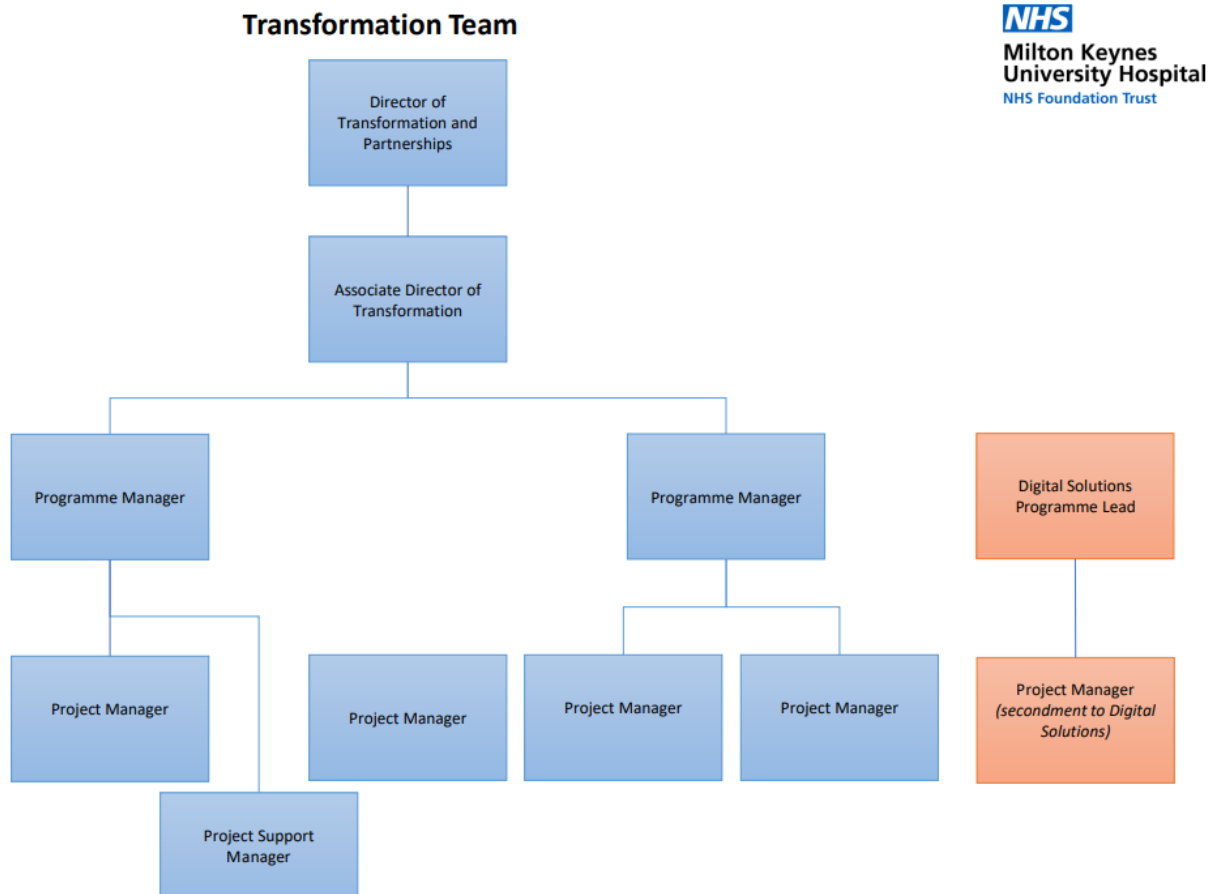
Transformation Team

NHS
Milton Keynes
University Hospital
NHS Foundation Trust

Director of Transformation and Partnerships

Associate Director of Transformation

Programme Manager

Programme Manager

Digital Solutions Programme Lead

Project Manager

Project Manager

Project Manager

Project Manager

Project Manager
*(secondment to Digital Solutions)*

Project Support Manager